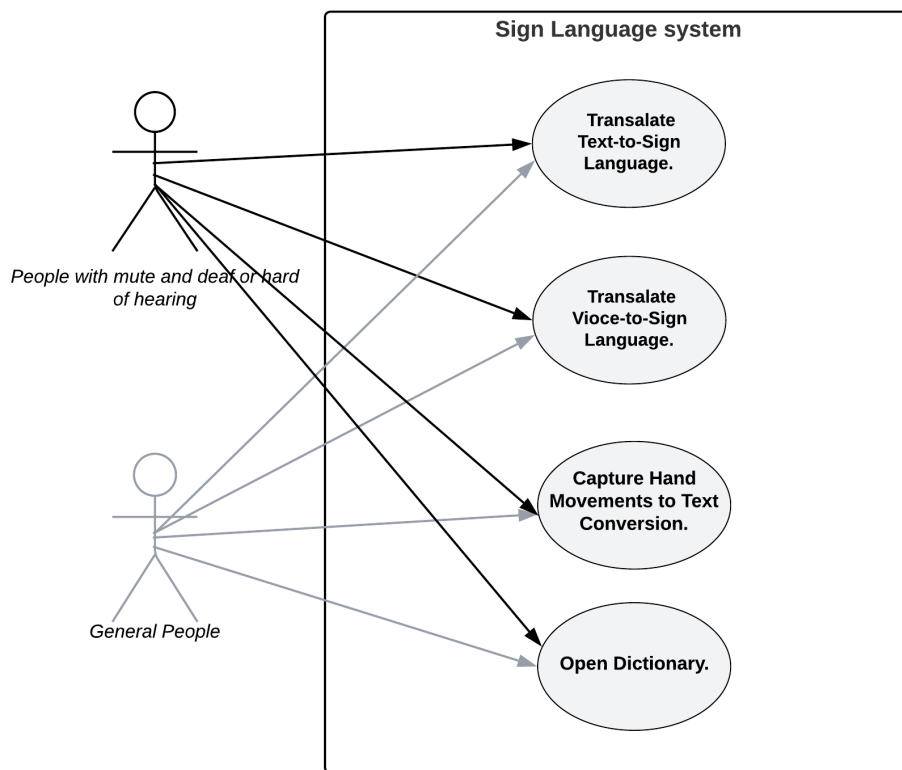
Sign Language system

People with mute and deaf or hard of hearing

General People

Transalate Text-to-Sign Language.

Transalate Vioce-to-Sign Language.

Capture Hand Movements to Text Conversion.

Open Dictionary.